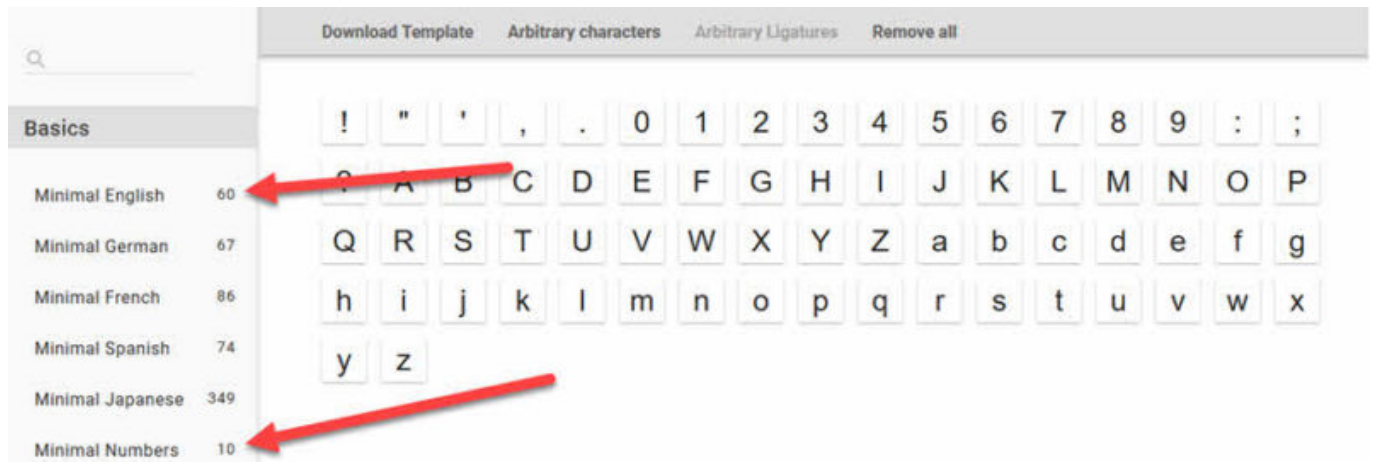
Download Template Arbitrary characters Arbitrary Ligatures Remove all

Basics

Minimal English 60

Minimal German 67

Minimal French 86

Minimal Spanish 74

Minimal Japanese 349

Minimal Numbers 10

| ! | " | ' | , | . | 0 | 1 | 2 | 3 | 4 | 5 | 6 | 7 | 8 | 9 | : | ; |
|---|---|---|---|---|---|---|---|---|---|---|---|---|---|---|---|---|
| ? | A | B | C | D | E | F | G | H | I | J | K | L | M | N | O | P |
| Q | R | S | T | U | V | W | X | Y | Z | a | b | c | d | e | f | g |
| h | i | j | k | l | m | n | o | p | q | r | s | t | u | v | w | x |
| y | z | | | | | | | | | | | | | | | |